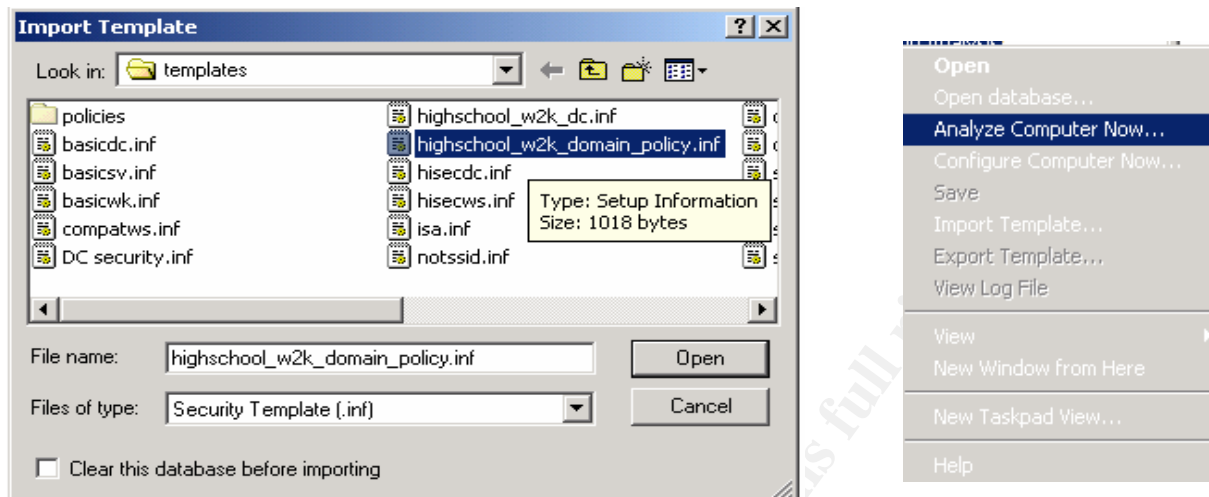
Import Template
? X
Look in: templates
policies
basicdc.inf
basicsv.inf
basicwk.inf
compatws.inf
DC security.inf
highschool_w2k_dc.inf
highschool_w2k_domain_policy.inf
hisecdc.inf
hisecws.inf
isa.inf
notssid.inf
Type: Setup Information
Size: 1018 bytes
File name: highschool_w2k_domain_policy.inf
Open
Files of type: Security Template (.inf)
Cancel
Clear this database before importing

Open
Open database...
Analyze Computer Now...
Configure Computer Now...
Save
Import Template...
Export Template...
View Log File
View
New Window from Here
New Taskpad View...
Help